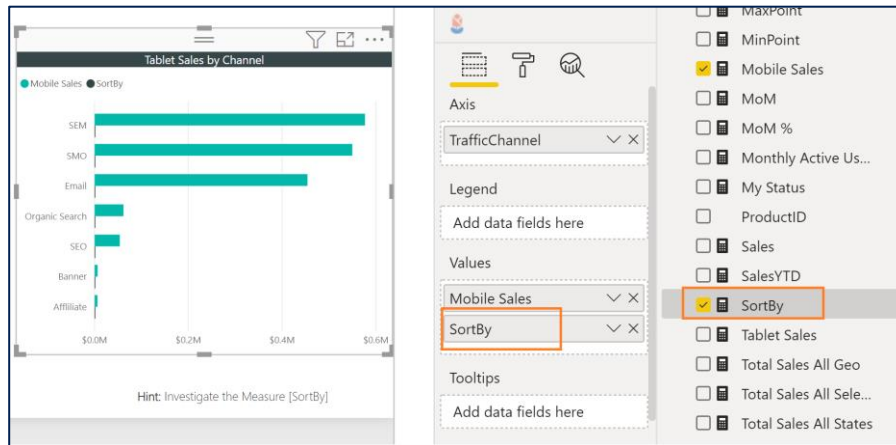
Tablet Sales by Channel

Mobile Sales SortBy

SEM
SMO
Email
Organic Search
SEO
Banner
Affiliate

$0.0M $0.2M $0.4M $0.6M

Hint: Investigate the Measure [SortBy]

Axis
TrafficChannel
Legend
Add data fields here
Values
Mobile Sales
SortBy
Tooltips
Add data fields here

MaxPoint
MinPoint
Mobile Sales
MoM
MoM %
Monthly Active Us...
My Status
ProductID
Sales
SalesYTD
SortBy
Tablet Sales
Total Sales All Geo
Total Sales All Sele...
Total Sales All States